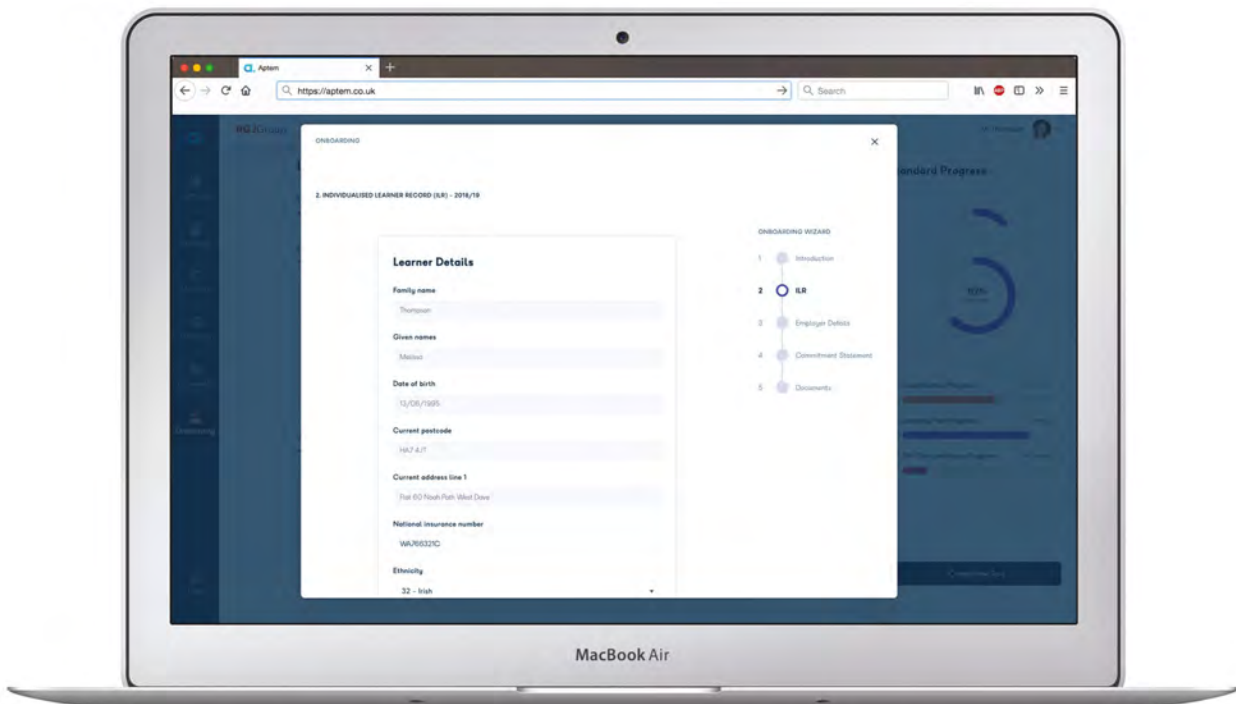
Aptem

https://aptem.co.uk

Search

ONBOARDING

2. INDIVIDUALISED LEARNER RECORD (ILR) - 2018/19

Learner Details

Family name

Thompson

Given names

Marcus

Date of birth

13/05/1995

Current postcode

HA7 4JT

Current address line 1

Flat 60 Nash Path West Dene

National insurance number

WA765321C

Ethnicity

32 - Irish

ONBOARDING WIZARD

1 Introduction

2 ILR

3 Employer Details

4 Commitment Statement

5 Documents

Standard Progress

MacBook Air